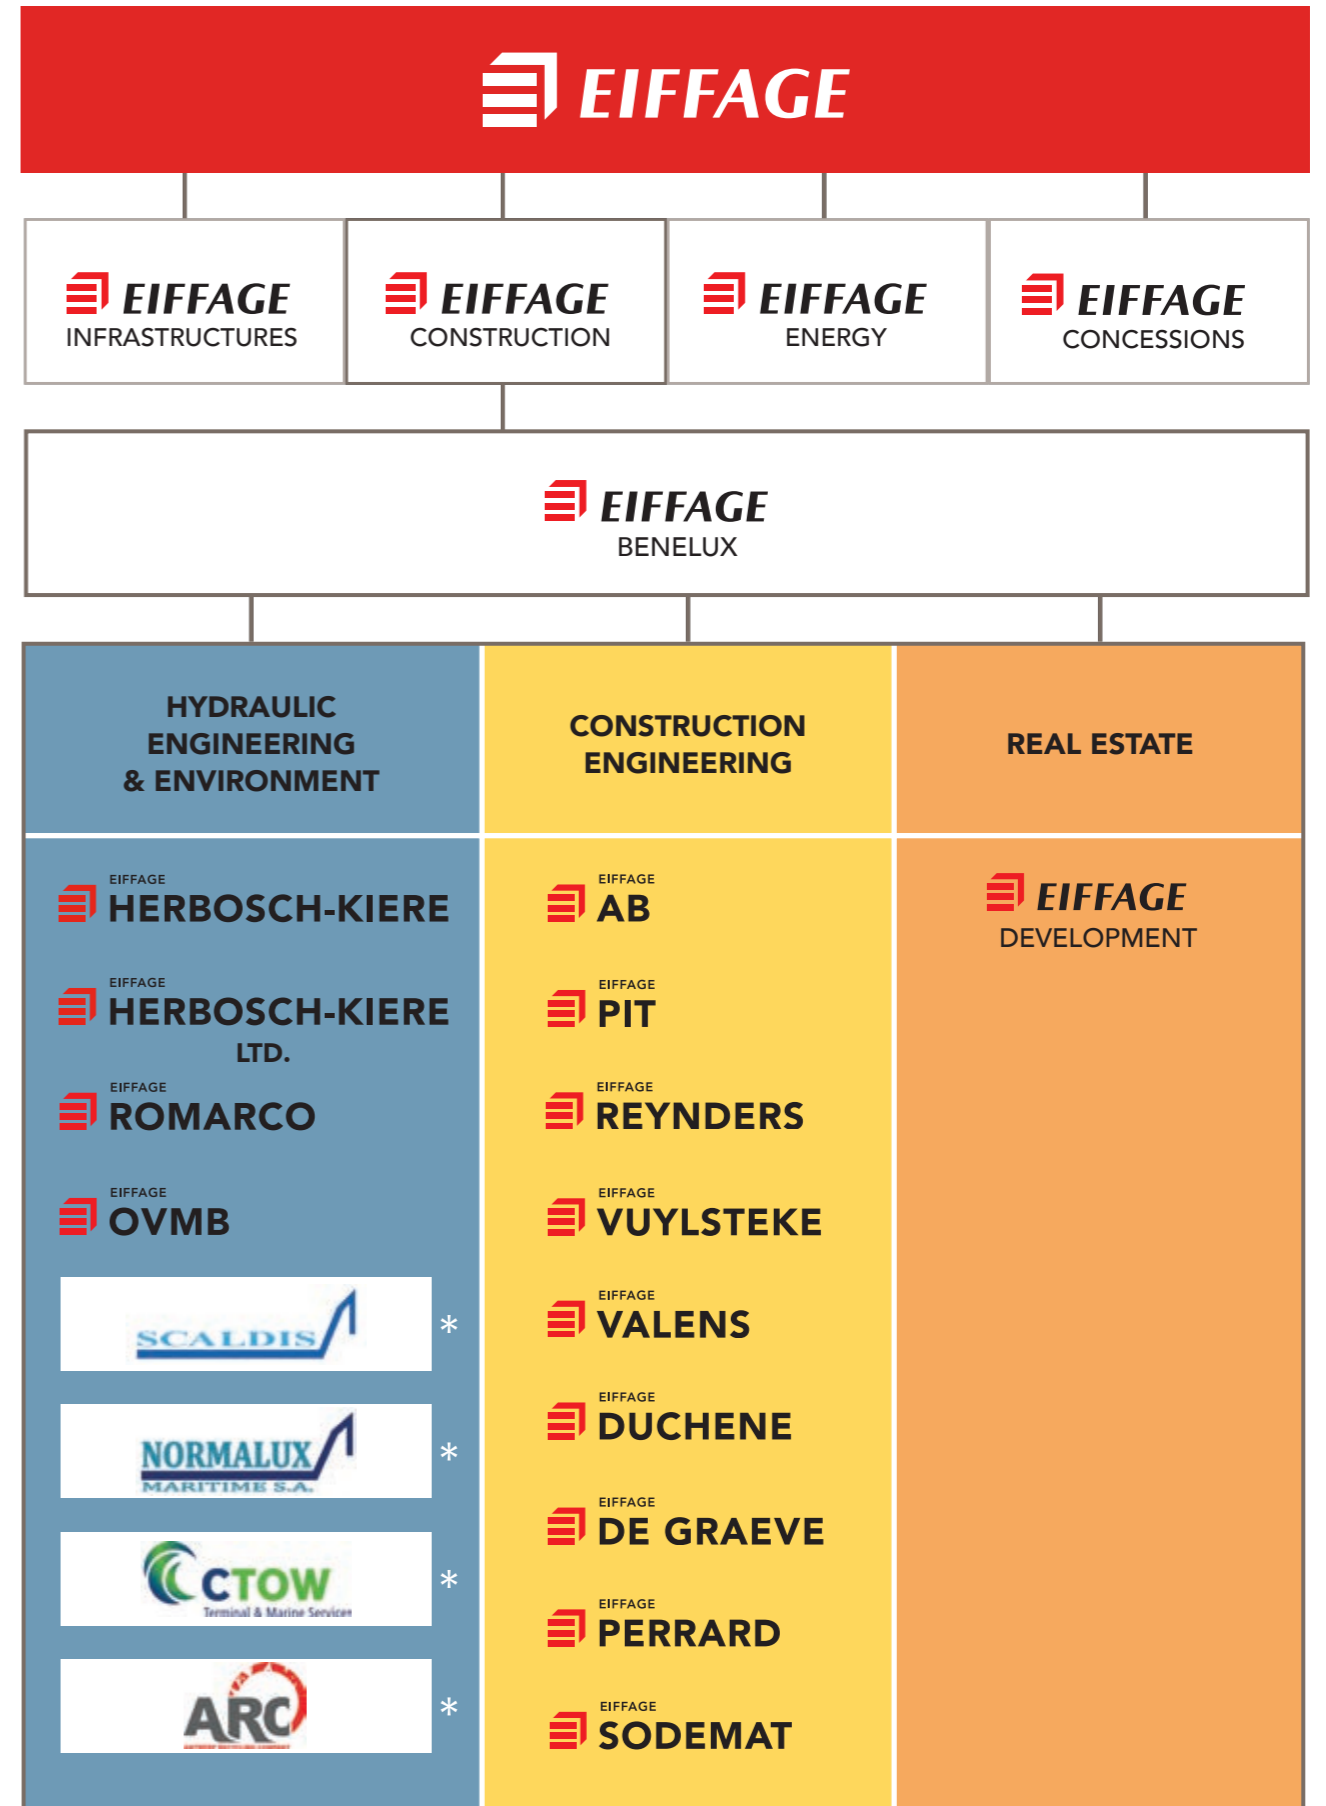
EIFFAGE

EIFFAGE
INFRASTRUCTURES

EIFFAGE
CONSTRUCTION

EIFFAGE
ENERGY

EIFFAGE
CONCESSIONS

EIFFAGE
BENELUX

HYDRAULIC ENGINEERING & ENVIRONMENT

EIFFAGE
HERBOSCH-KIERE

EIFFAGE
HERBOSCH-KIERE
LTD.

EIFFAGE
ROMARCO

EIFFAGE
OVMB

SCALDIS *

NORMALUX
MARITIME S.A. *

CTOW
Terminal & Marine Services *

ARC *

CONSTRUCTION ENGINEERING

EIFFAGE
AB

EIFFAGE
PIT

EIFFAGE
REYNDERS

EIFFAGE
VUYLSTEKE

EIFFAGE
VALENS

EIFFAGE
DUCHENE

EIFFAGE
DE GRAEVE

EIFFAGE
PERRARD

EIFFAGE
SODEMAT

REAL ESTATE

EIFFAGE
DEVELOPMENT